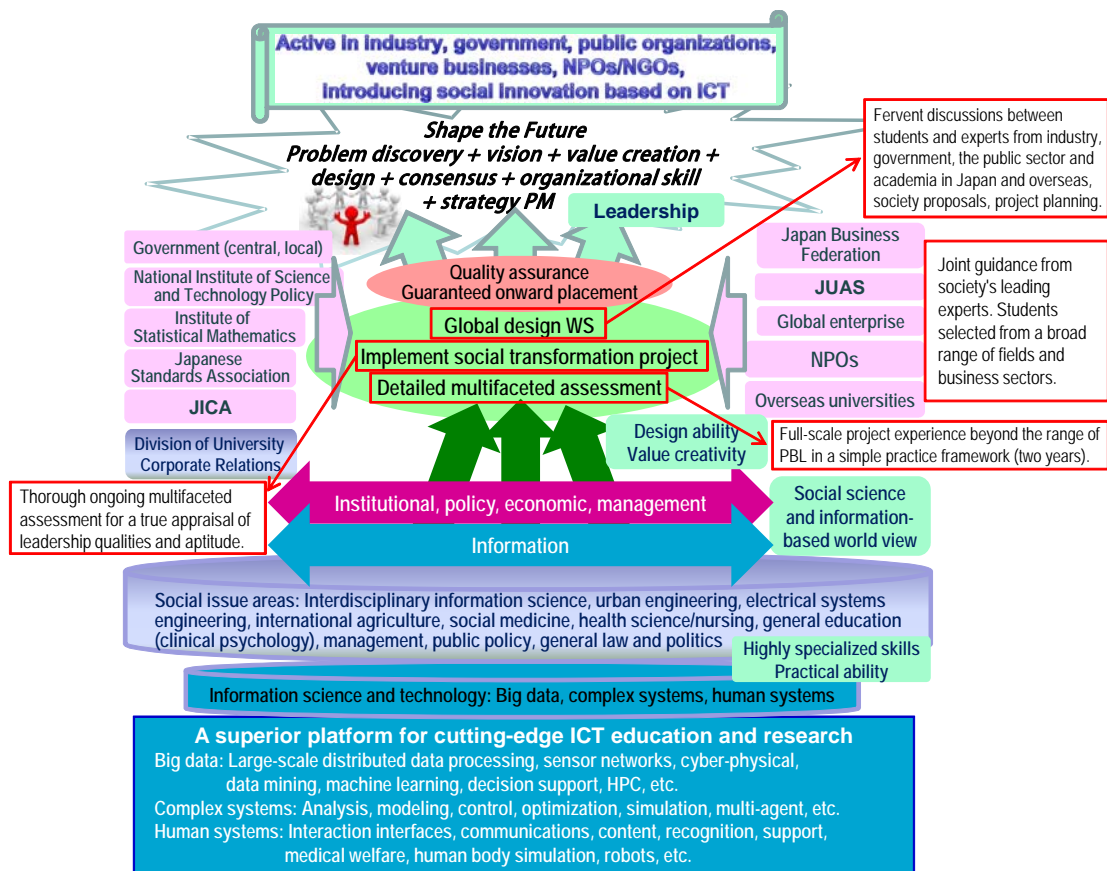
Active in industry, government, public organizations, venture businesses, NPOs/NGOs, Introducing social innovation based on ICT

Shape the Future
Problem discovery + vision + value creation + design + consensus + organizational skill + strategy PM

Leadership

Fervent discussions between students and experts from industry, government, the public sector and academia in Japan and overseas, society proposals, project planning.

Government (central, local)
National Institute of Science and Technology Policy
Institute of Statistical Mathematics
Japanese Standards Association
JICA
Division of University Corporate Relations

Japan Business Federation
JUAS
Global enterprise
NPOs
Overseas universities

Joint guidance from society's leading experts. Students selected from a broad range of fields and business sectors.

Quality assurance
Guaranteed onward placement
Global design WS
Implement social transformation project
Detailed multifaceted assessment

Design ability
Value creativity

Full-scale project experience beyond the range of PBL in a simple practice framework (two years).

Thorough ongoing multifaceted assessment for a true appraisal of leadership qualities and aptitude.

Institutional, policy, economic, management
Information

Social science and information-based world view

Social issue areas: Interdisciplinary information science, urban engineering, electrical systems engineering, international agriculture, social medicine, health science/nursing, general education (clinical psychology), management, public policy, general law and politics

Highly specialized skills
Practical ability

Information science and technology: Big data, complex systems, human systems

A superior platform for cutting-edge ICT education and research
Big data: Large-scale distributed data processing, sensor networks, cyber-physical, data mining, machine learning, decision support, HPC, etc.
Complex systems: Analysis, modeling, control, optimization, simulation, multi-agent, etc.
Human systems: Interaction interfaces, communications, content, recognition, support, medical welfare, human body simulation, robots, etc.